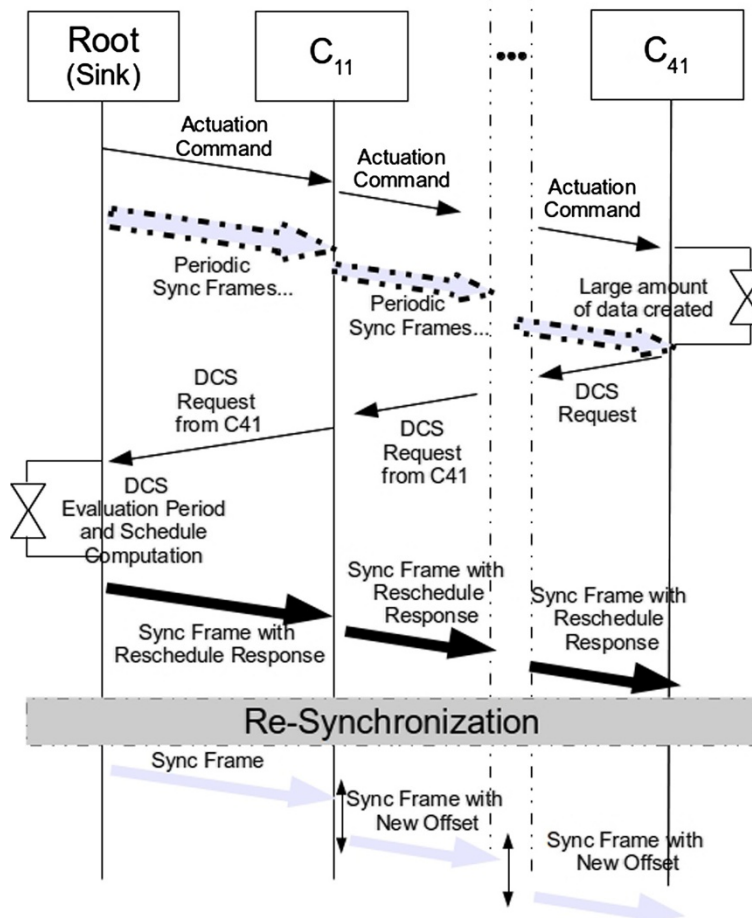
Root
(Sink)

$C_{11}$

•••

$C_{41}$

Actuation Command

Actuation Command

Actuation Command

Periodic Sync Frames...

Periodic Sync Frames...

Large amount of data created

DCS Request

DCS Request from C41

DCS Request from C41

DCS Evaluation Period and Schedule Computation

Sync Frame with Reschedule Response

Sync Frame with Reschedule Response

Sync Frame with Reschedule Response

Re-Synchronization

Sync Frame

Sync Frame with New Offset

Sync Frame with New Offset